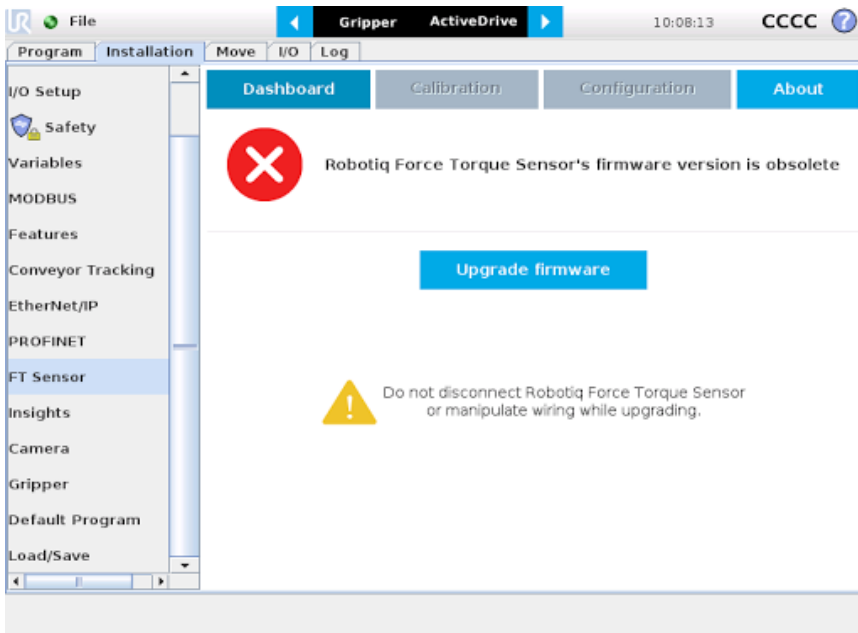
File

Gripper ActiveDrive

10:08:13 CCCC

Program Installation Move I/O Log

I/O Setup
Safety
Variables
MODBUS
Features
Conveyor Tracking
EtherNet/IP
PROFINET
FT Sensor
Insights
Camera
Gripper
Default Program
Load/Save

Dashboard Calibration Configuration About

Robotiq Force Torque Sensor's firmware version is obsolete

Upgrade firmware

Do not disconnect Robotiq Force Torque Sensor or manipulate wiring while upgrading.